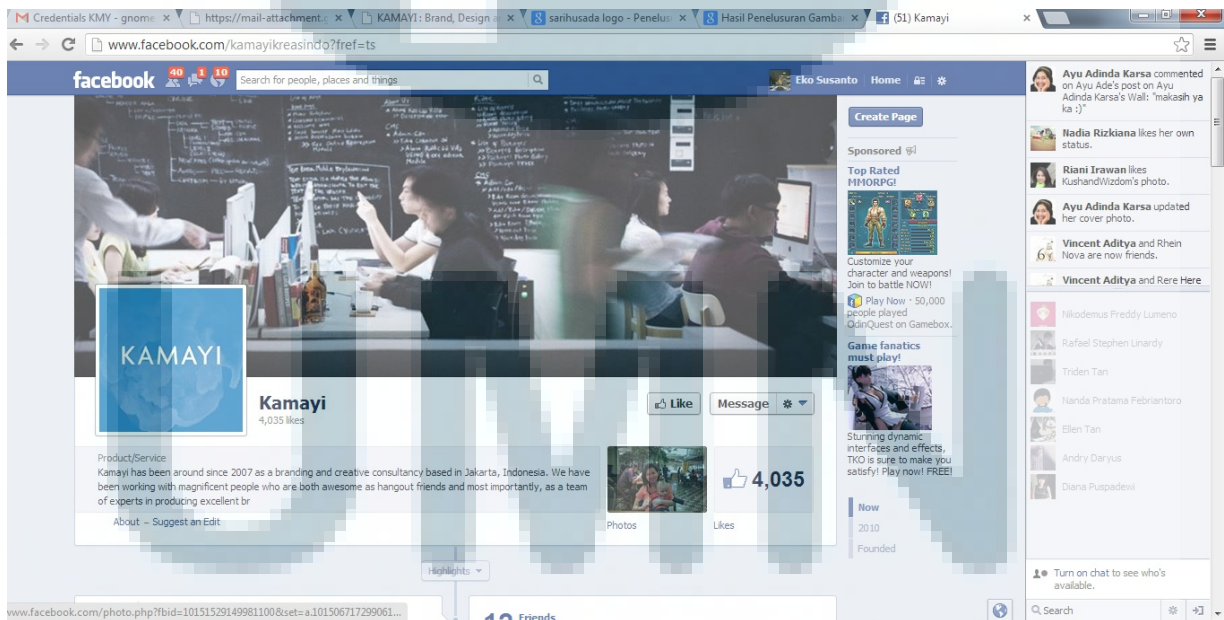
Credentials KMY - gnome ×
https://mail-attachment.g ×
KAMAYI: Brand, Design a ×
sarihusada logo - Penelus ×
Hasil Penelusuran Gamba ×
(51) Kamayi ×

www.facebook.com/kamayikreasindo?fref=ts

facebook 40 1 10 Search for people, places and things

Eko Susanto Home

Create Page

Sponsored

Top Rated MMORPG!

Customize your character and weapons! Join to battle NOW!

Play Now · 50,000 people played OdinQuest on Gamebox.

Game fanatics must play!

Stunning dynamic interfaces and effects, TKO is sure to make you satisfy! Play now! FREE!

KAMAYI

Kamayi
4,035 likes

Like
Message

Product/Service
Kamayi has been around since 2007 as a branding and creative consultancy based in Jakarta, Indonesia. We have been working with magnificent people who are both awesome as hangout friends and most importantly, as a team of experts in producing excellent br

About – Suggest an Edit

Photos

4,035
Likes

Now
2010
Founded

Highlights

Friends

www.facebook.com/photo.php?fbid=10151529149981100&set=a.101506717299061...

Ayu Adinda Karsa commented on Ayu Ade's post on Ayu Adinda Karsa's Wall: "makasih ya ka :)"

Nadia Rizkiana likes her own status.

Riani Irawan likes KushandWizdom's photo.

Ayu Adinda Karsa updated her cover photo.

Vincent Aditya and Rhein Nova are now friends.

Vincent Aditya and Rere Here

Nikodemus Freddy Lumeno
Rafael Stephen Linardy
Triden Tan
Nanda Pratama Febriantoro
Ellen Tan
Andry Daryus
Diana Puspadewi

Turn on chat to see who's available.

Search